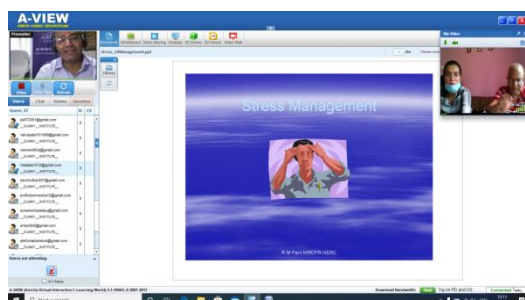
A-VIEW

Presenter

Stress Management

R M Pant NIRDPR-NERC

Stress_Management.ppt

Users

Chat

Viewers

Question

My Video

Library

Users not attending

A-VIEW (Amrita Virtual Interactive E-Learning World) 4.1.19005 © 2007-2017

Download Bandwidth

Connected